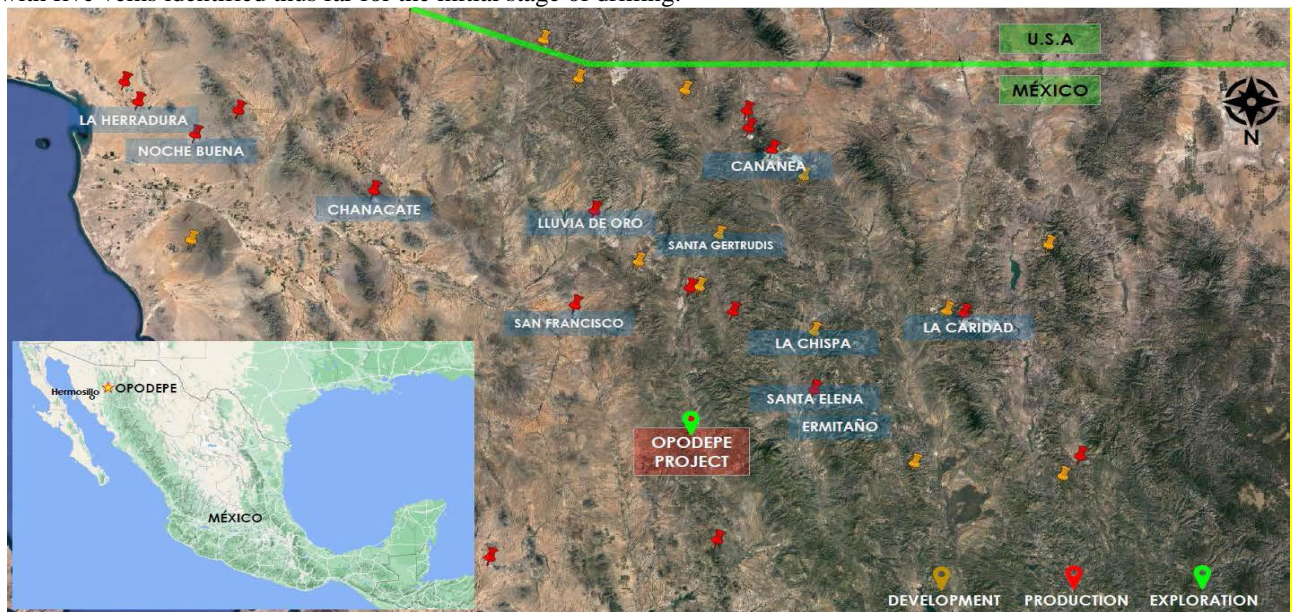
with five veins identified thus far for the initial stage of drilling.

U.S.A
MÉXICO
N
LA HERRADURA
NOCHE BUENA
CHANACATE
CANANEA
LLUVIA DE ORO
SANTA GERTRUDIS
SAN FRANCISCO
LA CHISPA
LA CARIDAD
SANTA ELENA
ERMITAÑO
OPODEPE PROJECT
Hermosillo
OPODEPE
MÉXICO
DEVELOPMENT
PRODUCTION
EXPLORATION